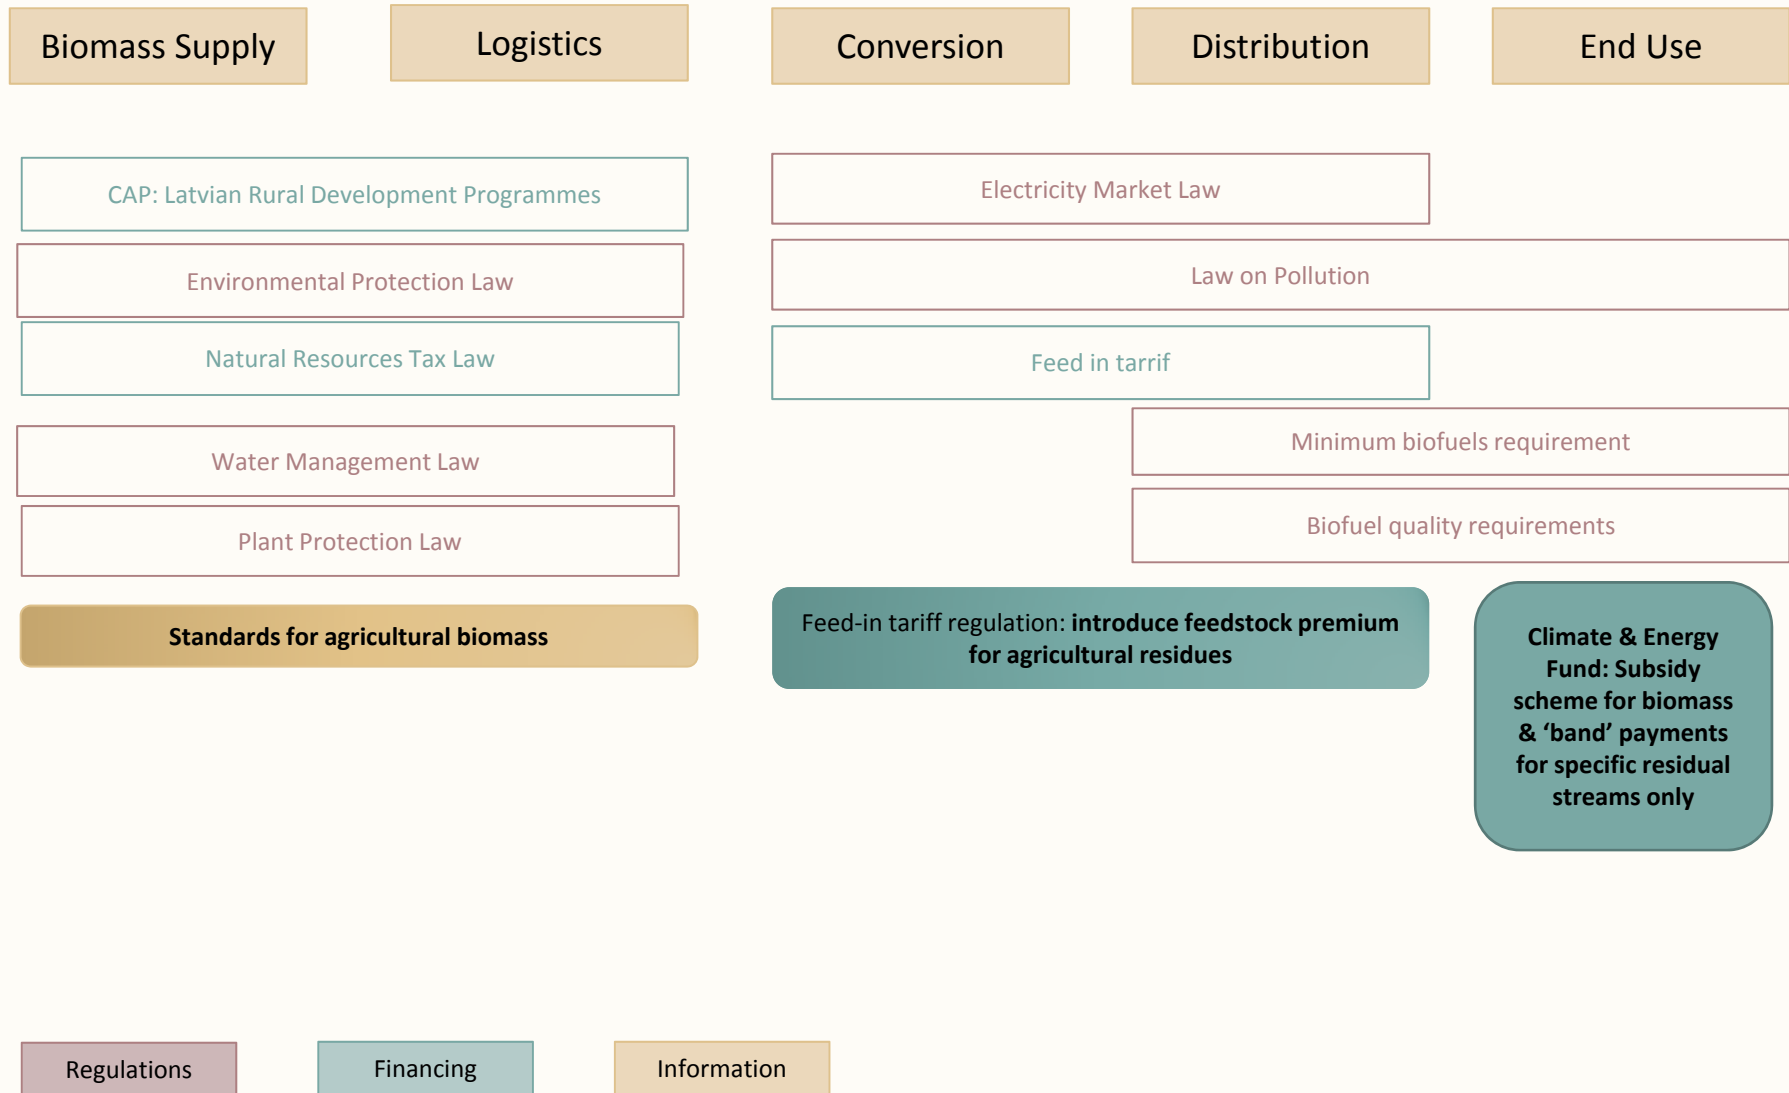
Biomass Supply

Logistics

Conversion

Distribution

End Use

CAP: Latvian Rural Development Programmes

Environmental Protection Law

Natural Resources Tax Law

Water Management Law

Plant Protection Law

Standards for agricultural biomass

Electricity Market Law

Law on Pollution

Feed in tarrif

Minimum biofuels requirement

Biofuel quality requirements

Feed-in tariff regulation: **introduce feedstock premium for agricultural residues**

**Climate & Energy Fund: Subsidy scheme for biomass & 'band' payments for specific residual streams only**

Regulations

Financing

Information